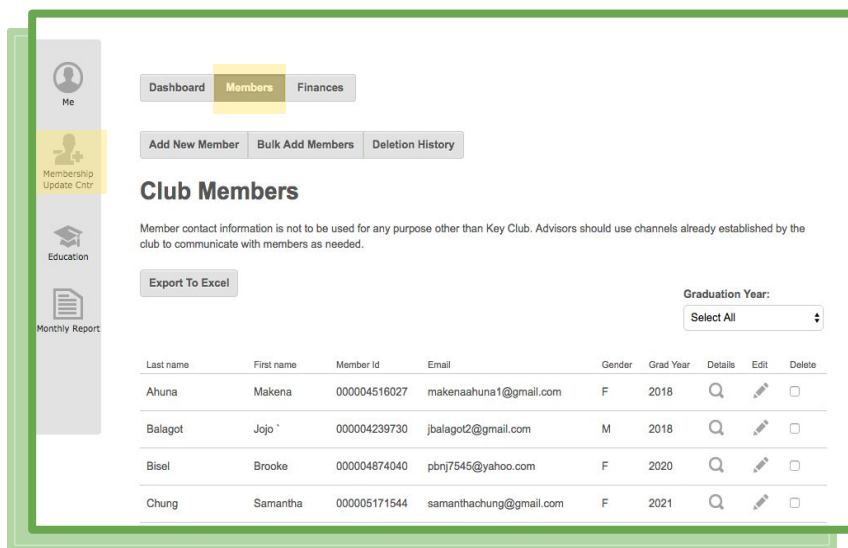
Me

Membership Update Cntr

Education

Monthly Report

Dashboard Members Finances

Add New Member Bulk Add Members Deletion History

**Club Members**

Member contact information is not to be used for any purpose other than Key Club. Advisors should use channels already established by the club to communicate with members as needed.

Export To Excel

Graduation Year:

Select All

| Last name | First name | Member Id | Email | Gender | Grad Year | Details | Edit | Delete |
|---|---|---|---|---|---|---|---|---|
| Ahuna | Makena | 000004516027 | makenaahuna1@gmail.com | F | 2018 | | | |
| Balagot | Jojo ` | 000004239730 | jbalagot2@gmail.com | M | 2018 | | | |
| Bisel | Brooke | 000004874040 | pbnj7545@yahoo.com | F | 2020 | | | |
| Chung | Samantha | 000005171544 | samanthachung@gmail.com | F | 2021 | | | |